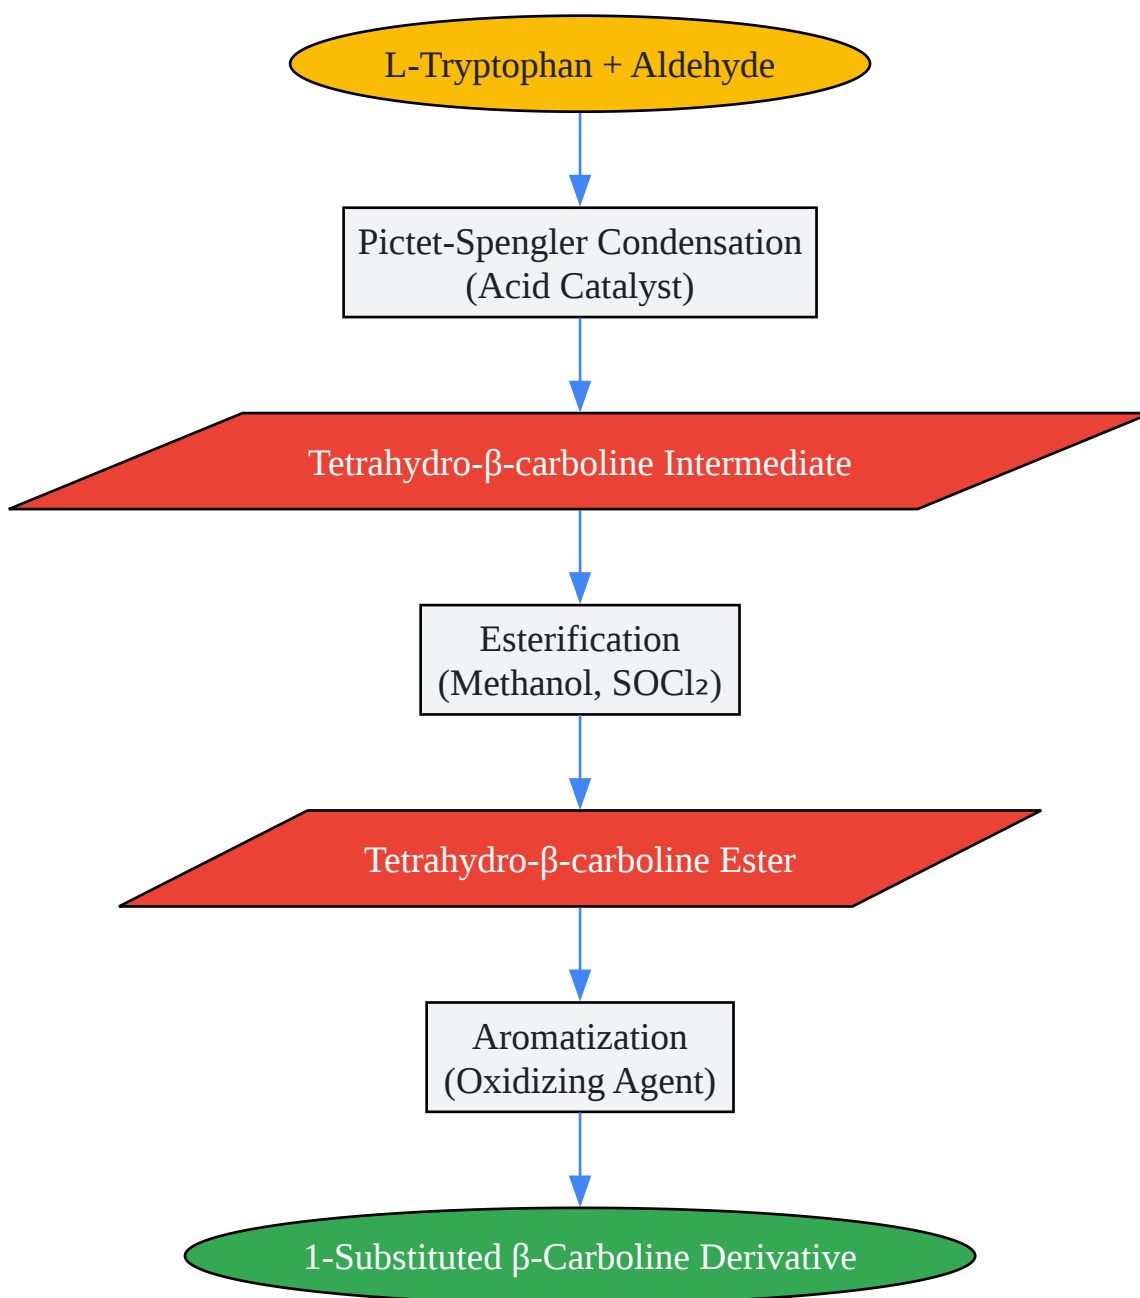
L-Tryptophan + Aldehyde

Pictet-Spengler Condensation
(Acid Catalyst)

Tetrahydro-β-carboline Intermediate

Esterification
(Methanol, $SOCl_2$)

Tetrahydro-β-carboline Ester

Aromatization
(Oxidizing Agent)

1-Substituted β-Carboline Derivative